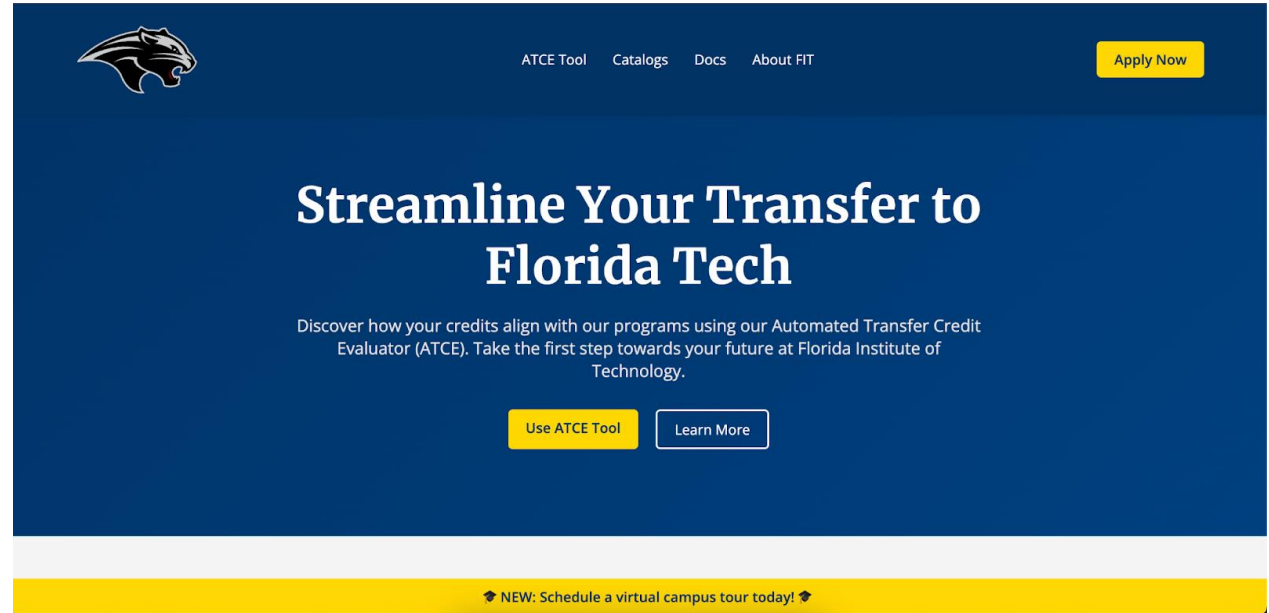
ATCE Tool Catalogs Docs About FIT

Apply Now

Streamline Your Transfer to Florida Tech

Discover how your credits align with our programs using our Automated Transfer Credit Evaluator (ATCE). Take the first step towards your future at Florida Institute of Technology.

Use ATCE Tool

Learn More

🎓 NEW: Schedule a virtual campus tour today! 🎓